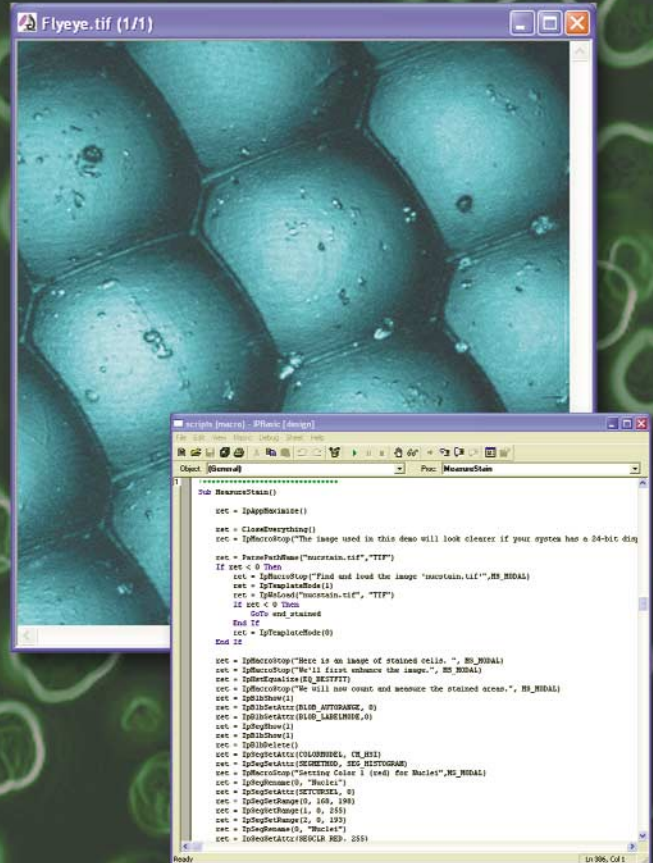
Flyeye.tif (1/1)

scripts [macro] - IPBasic [design]

File Edit View Macro Debug Sheet Help

Object: (General)

Proc: MeasureStain

'******************************

Sub MeasureStain()

ret = IpAppMaximize()

ret = CloseEverything()
ret = IpMacroStop("The image used in this demo will look clearer if your system has a 24-bit disp

ret = ParsePathName("nucstain.tif","TIF")
If ret < 0 Then
ret = IpMacroStop("Find and load the image 'nucstain.tif'",MS_MODAL)
ret = IpTemplateMode(1)
ret = IpWsLoad("nucstain.tif", "TIF")
If ret < 0 Then
GoTo end_stained
End If
ret = IpTemplateMode(0)
End If

ret = IpMacroStop("Here is an image of stained cells. ", MS_MODAL)
ret = IpMacroStop("We'll first enhance the image.", MS_MODAL)
ret = IpHstEqualize(EQ_BESTFIT)
ret = IpMacroStop("We will now count and measure the stained areas.", MS_MODAL)
ret = IpBlbShow(1)
ret = IpBlbSetAttr(BLOB_AUTORANGE, 0)
ret = IpBlbSetAttr(BLOB_LABELMODE,0)
ret = IpSegShow(1)
ret = IpBlbShow(1)
ret = IpBlbDelete()
ret = IpSegSetAttr(COLORMODEL, CM_HSI)
ret = IpSegSetAttr(SEGMETHOD, SEG_HISTOGRAM)
ret = IpMacroStop("Setting Color 1 (red) for Nuclei",MS_MODAL)
ret = IpSegRename(0, "Nuclei")
ret = IpSegSetAttr(SETCURSEL, 0)
ret = IpSegSetRange(0, 168, 198)
ret = IpSegSetRange(1, 0, 255)
ret = IpSegSetRange(2, 0, 193)
ret = IpSegRename(0, "Nuclei")
ret = IpSegSetAttr(SEGCLR_RED, 255)

Ready

Ln 386, Col 1